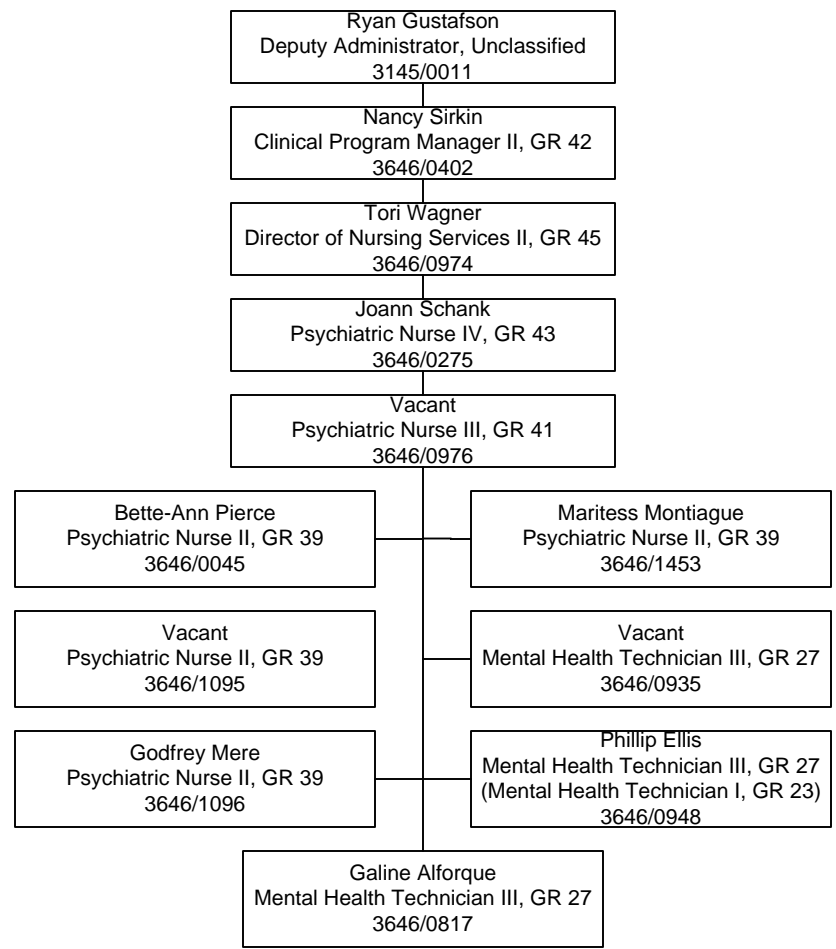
Ryan Gustafson
Deputy Administrator, Unclassified
3145/0011

Nancy Sirkin
Clinical Program Manager II, GR 42
3646/0402

Tori Wagner
Director of Nursing Services II, GR 45
3646/0974

Joann Schank
Psychiatric Nurse IV, GR 43
3646/0275

Vacant
Psychiatric Nurse III, GR 41
3646/0976

Bette-Ann Pierce
Psychiatric Nurse II, GR 39
3646/0045

Maritess Montiague
Psychiatric Nurse II, GR 39
3646/1453

Vacant
Psychiatric Nurse II, GR 39
3646/1095

Vacant
Mental Health Technician III, GR 27
3646/0935

Godfrey Mere
Psychiatric Nurse II, GR 39
3646/1096

Phillip Ellis
Mental Health Technician III, GR 27
(Mental Health Technician I, GR 23)
3646/0948

Galine Alforque
Mental Health Technician III, GR 27
3646/0817